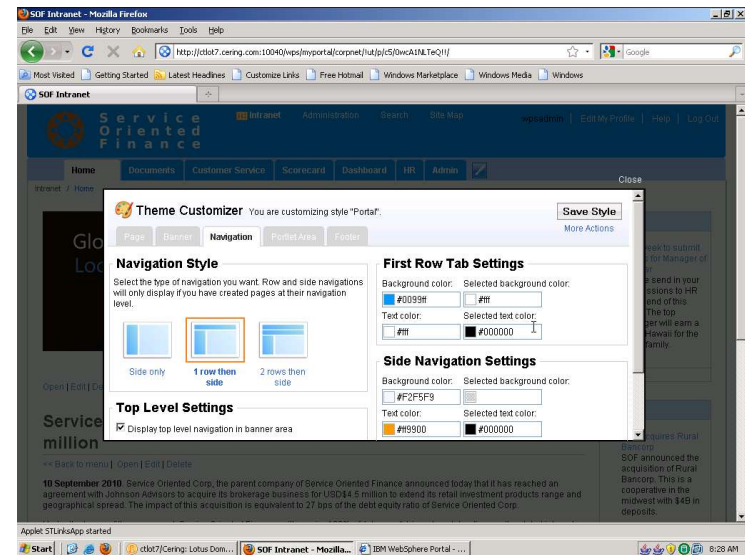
SOF Intranet - Mozilla Firefox

File Edit View History Bookmarks Tools Help

http://ctlot7.cering.com:10040/wps/myportal/corpnet/!ut/p/c5/0wcA1NLTeQ!!/

Google

Most Visited | Getting Started | Latest Headlines | Customize Links | Free Hotmail | Windows Marketplace | Windows Media | Windows

SOF Intranet

S e r v i c e
O r i e n t e d
F i n a n c e

Intranet Administration Search Site Map

wpsadmin | Edit My Profile | Help | Log Out

Home Documents Customer Service Scorecard Dashboard HR Admin

Intranet > Home

Close

Theme Customizer You are customizing style "Portal".

Save Style

More Actions

Page Banner Navigation Portlet Area Footer

Navigation Style

Select the type of navigation you want. Row and side navigations will only display if you have created pages at their navigation level.

Side only

1 row then side

2 rows then side

Top Level Settings

Display top level navigation in banner area

First Row Tab Settings

Background color: #0099ff

Selected background color: #fff

Text color: #fff

Selected text color: #000000

Side Navigation Settings

Background color: #F2F5F9

Selected background color:

Text color: #ff9900

Selected text color: #000000

Glo
Loc

Open | Edit | De

Service
million

<< Back to menu | Open | Edit | Delete

10 September 2010. Service Oriented Corp, the parent company of Service Oriented Finance announced today that it has reached an agreement with Johnson Advisors to acquire its brokerage business for USD$4.5 million to extend its retail investment products range and geographical spread. The impact of this acquisition is equivalent to 27 bps of the debt equity ratio of Service Oriented Corp.

ease to submit
for Manager of

e send in your
issions to HR
end of this
The top
ger will earn a
Hawaii for the
family.

quires Rural

SOF announced the acquisition of Rural Bancorp. This is a cooperative in the midwest with $4B in deposits.

Applet STLinksApp started

Start | ctlot7/Cering: Lotus Dom... | SOF Intranet - Mozilla... | IBM WebSphere Portal - ...

8:28 AM